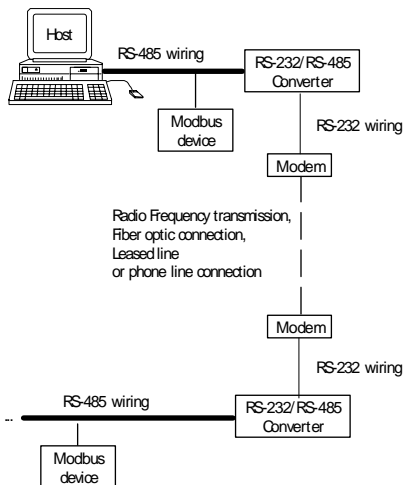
Host

RS-485 wiring

RS-232/RS-485 Converter

Modbus device

RS-232 wiring

Modem

Radio Frequency transmission, Fiber optic connection, Leased line or phone line connection

Modem

RS-232 wiring

RS-485 wiring

RS-232/RS-485 Converter

Modbus device